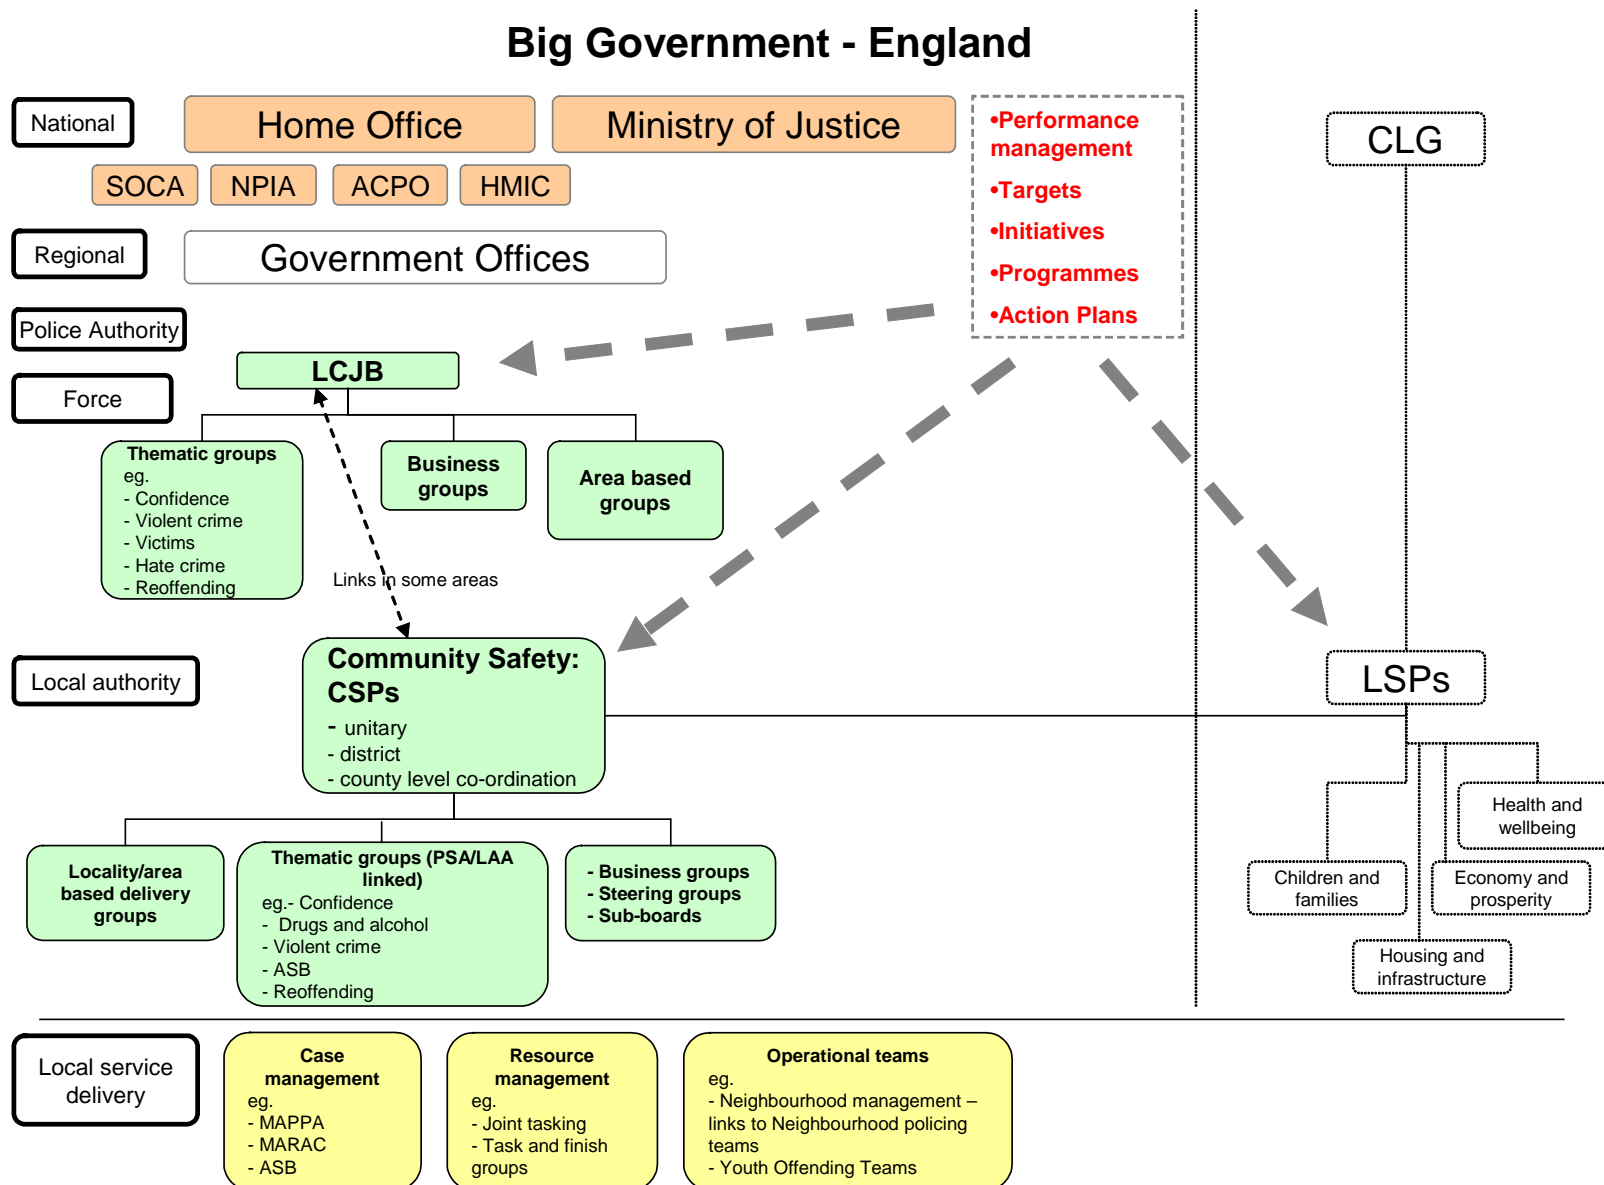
Big Government - England

National

Home Office

Ministry of Justice

SOCA

NPIA

ACPO

HMIC

Regional

Government Offices

Police Authority

Force

•Performance management
•Targets
•Initiatives
•Programmes
•Action Plans

CLG

LCJB

Thematic groups
eg.
- Confidence
- Violent crime
- Victims
- Hate crime
- Reoffending

Business groups

Area based groups

Links in some areas

Local authority

Community Safety: CSPs
- unitary
- district
- county level co-ordination

LSPs

Health and wellbeing

Children and families

Economy and prosperity

Housing and infrastructure

Locality/area based delivery groups

Thematic groups (PSA/LAA linked)
eg.- Confidence
- Drugs and alcohol
- Violent crime
- ASB
- Reoffending

- Business groups
- Steering groups
- Sub-boards

Local service delivery

Case management
eg.
- MAPPA
- MARAC
- ASB

Resource management
eg.
- Joint tasking
- Task and finish groups

Operational teams
eg.
- Neighbourhood management – links to Neighbourhood policing teams
- Youth Offending Teams